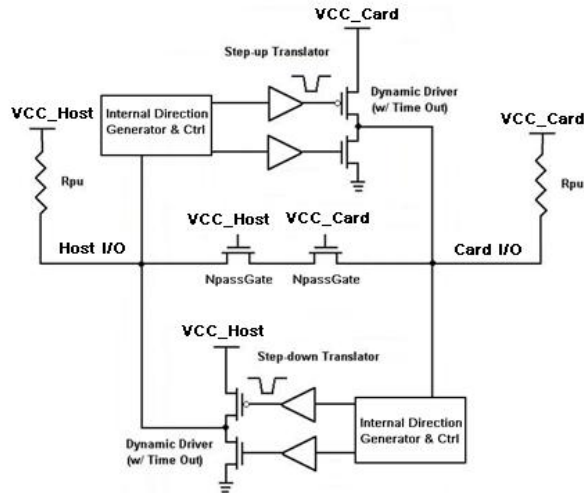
VCC_Card

Step-up Translator

VCC_Host

Internal Direction Generator & Ctrl

Dynamic Driver (w/ Time Out)

VCC_Card

Rpu

Rpu

VCC_Host

VCC_Card

Host I/O

Card I/O

NpassGate

NpassGate

VCC_Host

Step-down Translator

Dynamic Driver (w/ Time Out)

Internal Direction Generator & Ctrl